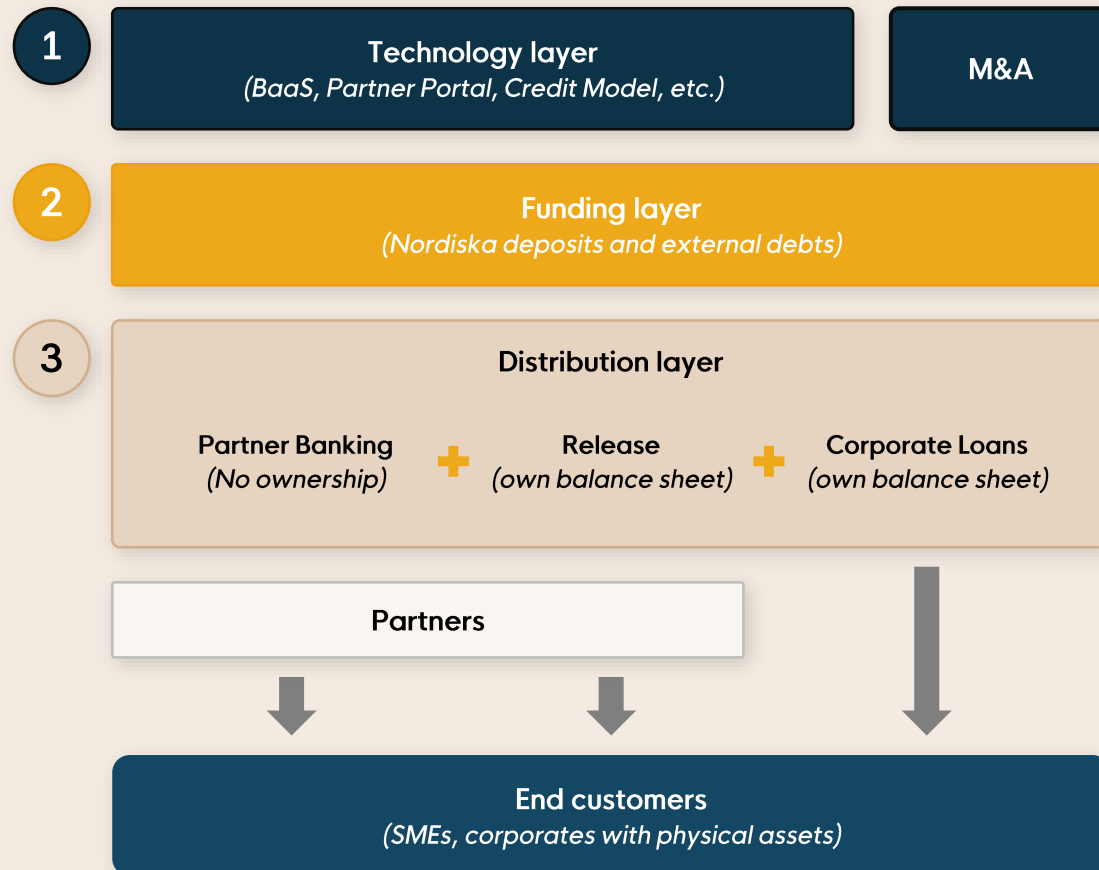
1

Technology layer
(BaaS, Partner Portal, Credit Model, etc.)

M&A

2

Funding layer
(Nordiska deposits and external debts)

3

Distribution layer

Partner Banking
(No ownership)

Release
(own balance sheet)

Corporate Loans
(own balance sheet)

Partners

End customers
(SMEs, corporates with physical assets)